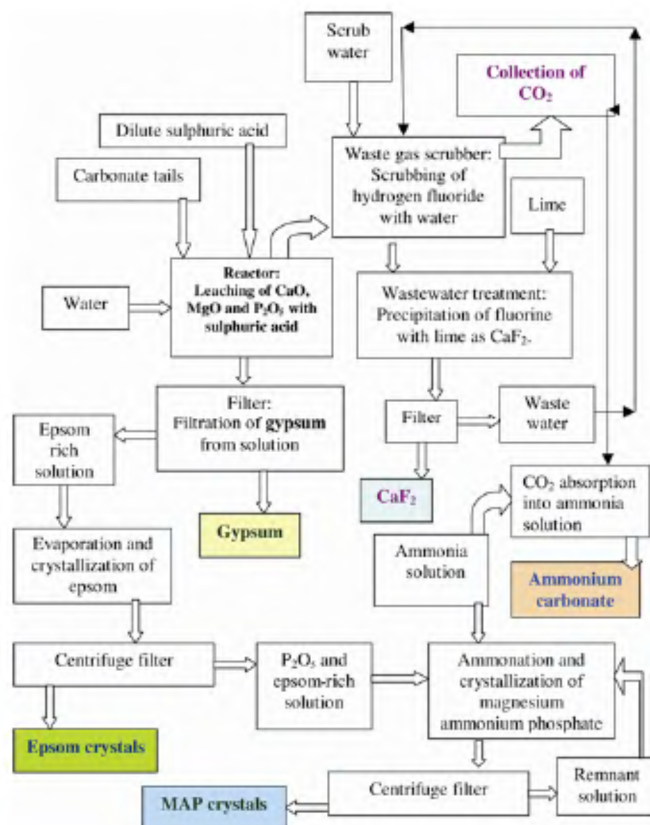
Scrub water

Collection of $CO_2$

Dilute sulphuric acid

Waste gas scrubber: Scrubbing of hydrogen fluoride with water

Carbonate tails

Lime

Reactor: Leaching of CaO, MgO and $P_2O_5$ with sulphuric acid

Water

Wastewater treatment: Precipitation of fluorine with lime as $CaF_2$.

Filter: Filtration of gypsum from solution

Filter

Waste water

Epsom rich solution

$CaF_2$

$CO_2$ absorption into ammonia solution

Gypsum

Evaporation and crystallization of epsom

Ammonia solution

Ammonium carbonate

Centrifuge filter

$P_2O_5$ and epsom-rich solution

Ammonation and crystallization of magnesium ammonium phosphate

Epsom crystals

Centrifuge filter

Remnant solution

MAP crystals